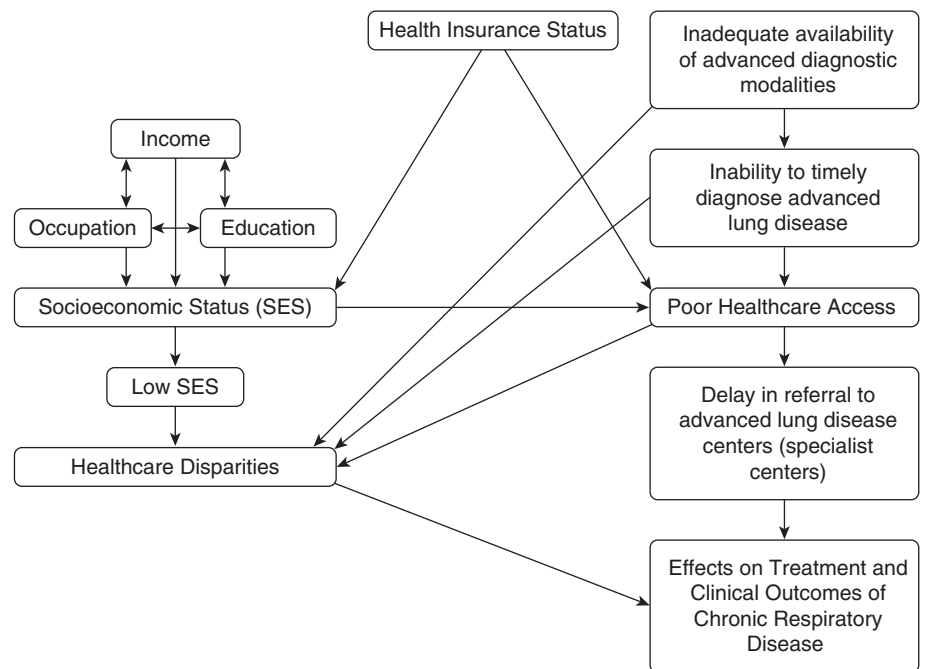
Health Insurance Status

Inadequate availability of advanced diagnostic modalities

Income

Occupation

Education

Inability to timely diagnose advanced lung disease

Socioeconomic Status (SES)

Poor Healthcare Access

Low SES

Healthcare Disparities

Delay in referral to advanced lung disease centers (specialist centers)

Effects on Treatment and Clinical Outcomes of Chronic Respiratory Disease